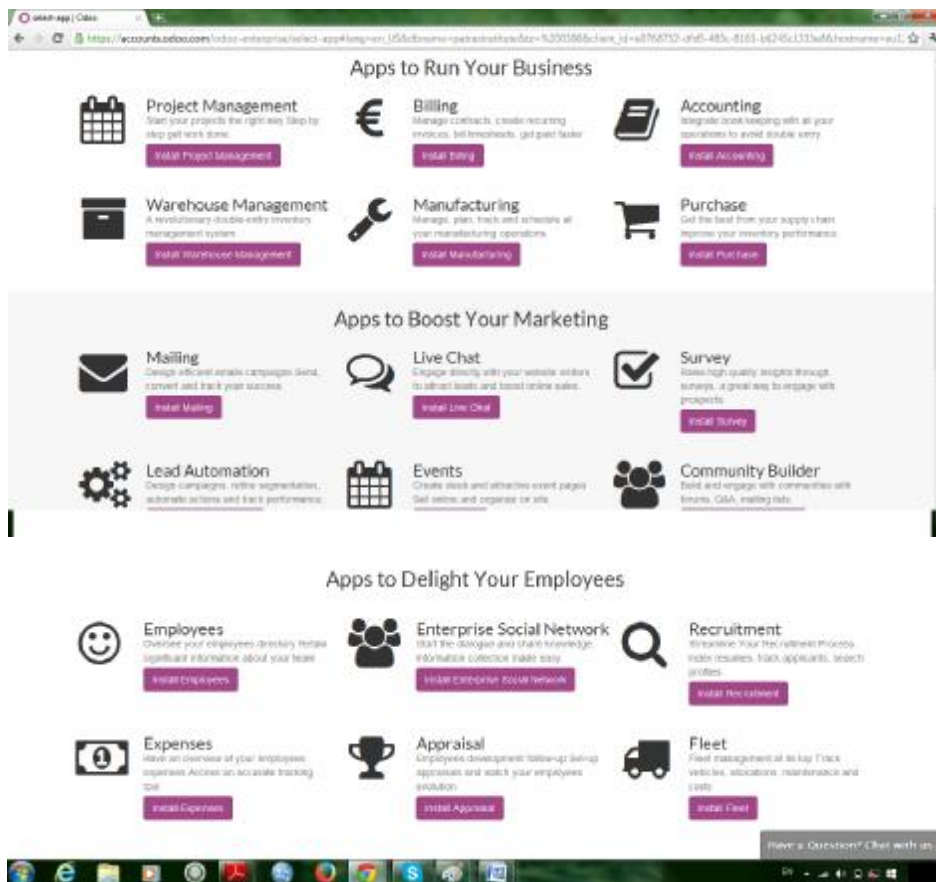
select app | Odoo

https://accounts.odoo.com/odoo-enterprise/select-app#lang=en_US&dbname=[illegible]

Apps to Run Your Business

Project Management
Start your projects the right way. Step by step get work done.
Install Project Management

Billing
Manage contracts, create recurring invoices, bill timesheets, get paid faster
Install Billing

Accounting
Integrate book keeping with all your operations to avoid double entry
Install Accounting

Warehouse Management
A revolutionary double-entry inventory management system
Install Warehouse Management

Manufacturing
Manage, plan, track and schedule all your manufacturing operations
Install Manufacturing

Purchase
Get the best from your supply chain. Improve your inventory performance
Install Purchase

Apps to Boost Your Marketing

Mailing
Design efficient emails campaigns. Send, convert and track your success.
Install Mailing

Live Chat
Engage directly with your website visitors to attract leads and boost online sales.
Install Live Chat

Survey
Raise high quality insights through surveys, a great way to engage with prospects
Install Survey

Lead Automation
Design campaigns, refine segmentation, automate actions and track performance.

Events
Create sleek and attractive event pages. Sell online, and organize on site.

Community Builder
Build and engage with communities with forums, Q&A, mailing lists.

Apps to Delight Your Employees

Employees
Oversee your employees directory. Retain significant information about your team
Install Employees

Enterprise Social Network
Start the dialogue and share knowledge. Information collection made easy.
Install Enterprise Social Network

Recruitment
Streamline Your Recruitment Process. Index resumes, track applicants, search profiles
Install Recruitment

Expenses
Have an overview of your employees expenses. Access an accurate tracking tool
Install Expenses

Appraisal
Employees development: follow-up, set-up appraisals and watch your employees evolution
Install Appraisal

Fleet
Fleet management at its top. Track vehicles, allocations, maintenance and costs
Install Fleet

Have a Question? Chat with us